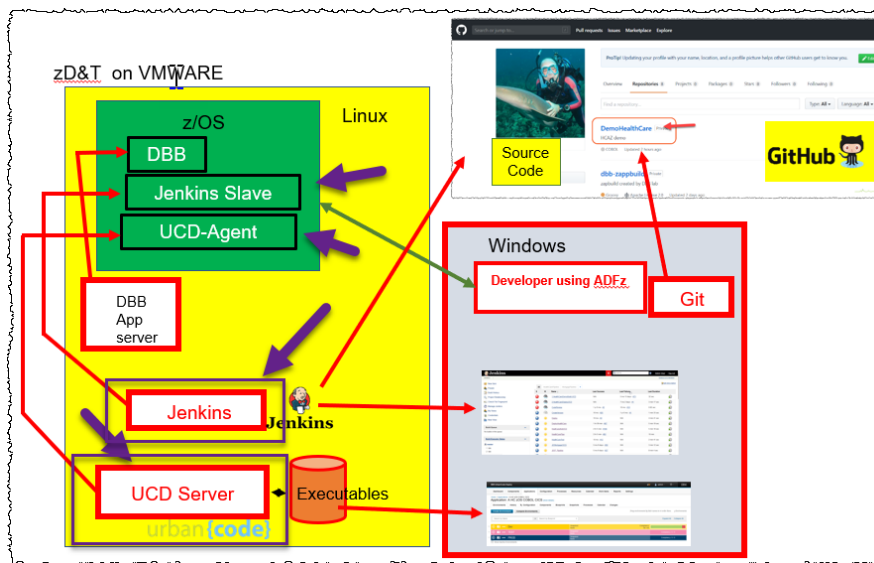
zD&T on VMWARE

z/OS

Linux

DBB

Jenkins Slave

UCD-Agent

DBB App server

Jenkins

Jenkins

UCD Server

Executables

urban{code}

Source Code

Pull requests Issues Marketplace Explore

Overview Repositories Projects Packages Stars Followers Following

DemoHealthCare

dbb-zappbuild

GitHub

Windows

Developer using ADFz

Git

Jenkins